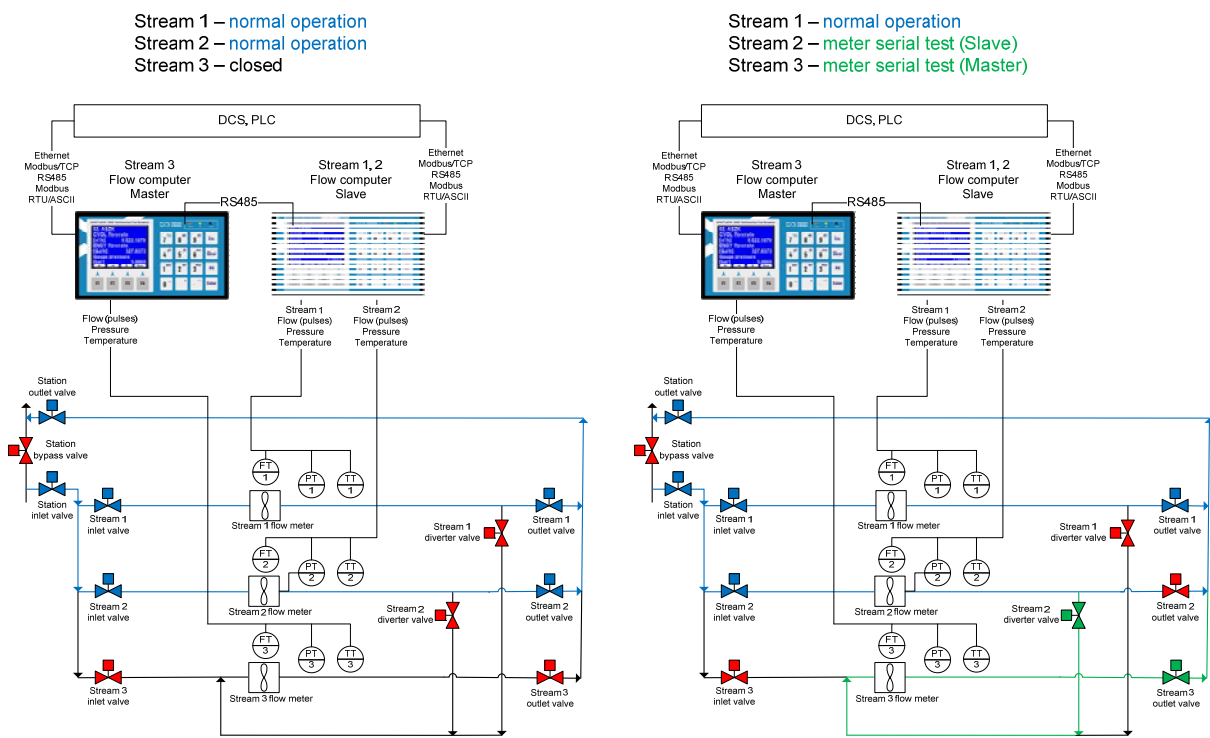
Stream 1 – normal operation
Stream 2 – normal operation
Stream 3 – closed

DCS, PLC

Ethernet Modbus/TCP RS485 Modbus RTU/ASCII

Stream 3 Flow computer Master

RS485

Stream 1, 2 Flow computer Slave

Ethernet Modbus/TCP RS485 Modbus RTU/ASCII

Flow (pulses) Pressure Temperature

Stream 1 Flow (pulses) Pressure Temperature

Stream 2 Flow (pulses) Pressure Temperature

Station outlet valve

Station bypass valve

Station inlet valve

Stream 1 inlet valve

FT 1

PT 1

TT 1

Stream 1 flow meter

Stream 1 diverter valve

Stream 1 outlet valve

FT 2

PT 2

TT 2

Stream 2 inlet valve

Stream 2 flow meter

Stream 2 diverter valve

Stream 2 outlet valve

FT 3

PT 3

TT 3

Stream 3 inlet valve

Stream 3 flow meter

Stream 3 outlet valve

Stream 1 – normal operation
Stream 2 – meter serial test (Slave)
Stream 3 – meter serial test (Master)

DCS, PLC

Ethernet Modbus/TCP RS485 Modbus RTU/ASCII

Stream 3 Flow computer Master

RS485

Stream 1, 2 Flow computer Slave

Ethernet Modbus/TCP RS485 Modbus RTU/ASCII

Flow (pulses) Pressure Temperature

Stream 1 Flow (pulses) Pressure Temperature

Stream 2 Flow (pulses) Pressure Temperature

Station outlet valve

Station bypass valve

Station inlet valve

Stream 1 inlet valve

FT 1

PT 1

TT 1

Stream 1 flow meter

Stream 1 diverter valve

Stream 1 outlet valve

FT 2

PT 2

TT 2

Stream 2 inlet valve

Stream 2 flow meter

Stream 2 diverter valve

Stream 2 outlet valve

FT 3

PT 3

TT 3

Stream 3 inlet valve

Stream 3 flow meter

Stream 3 outlet valve